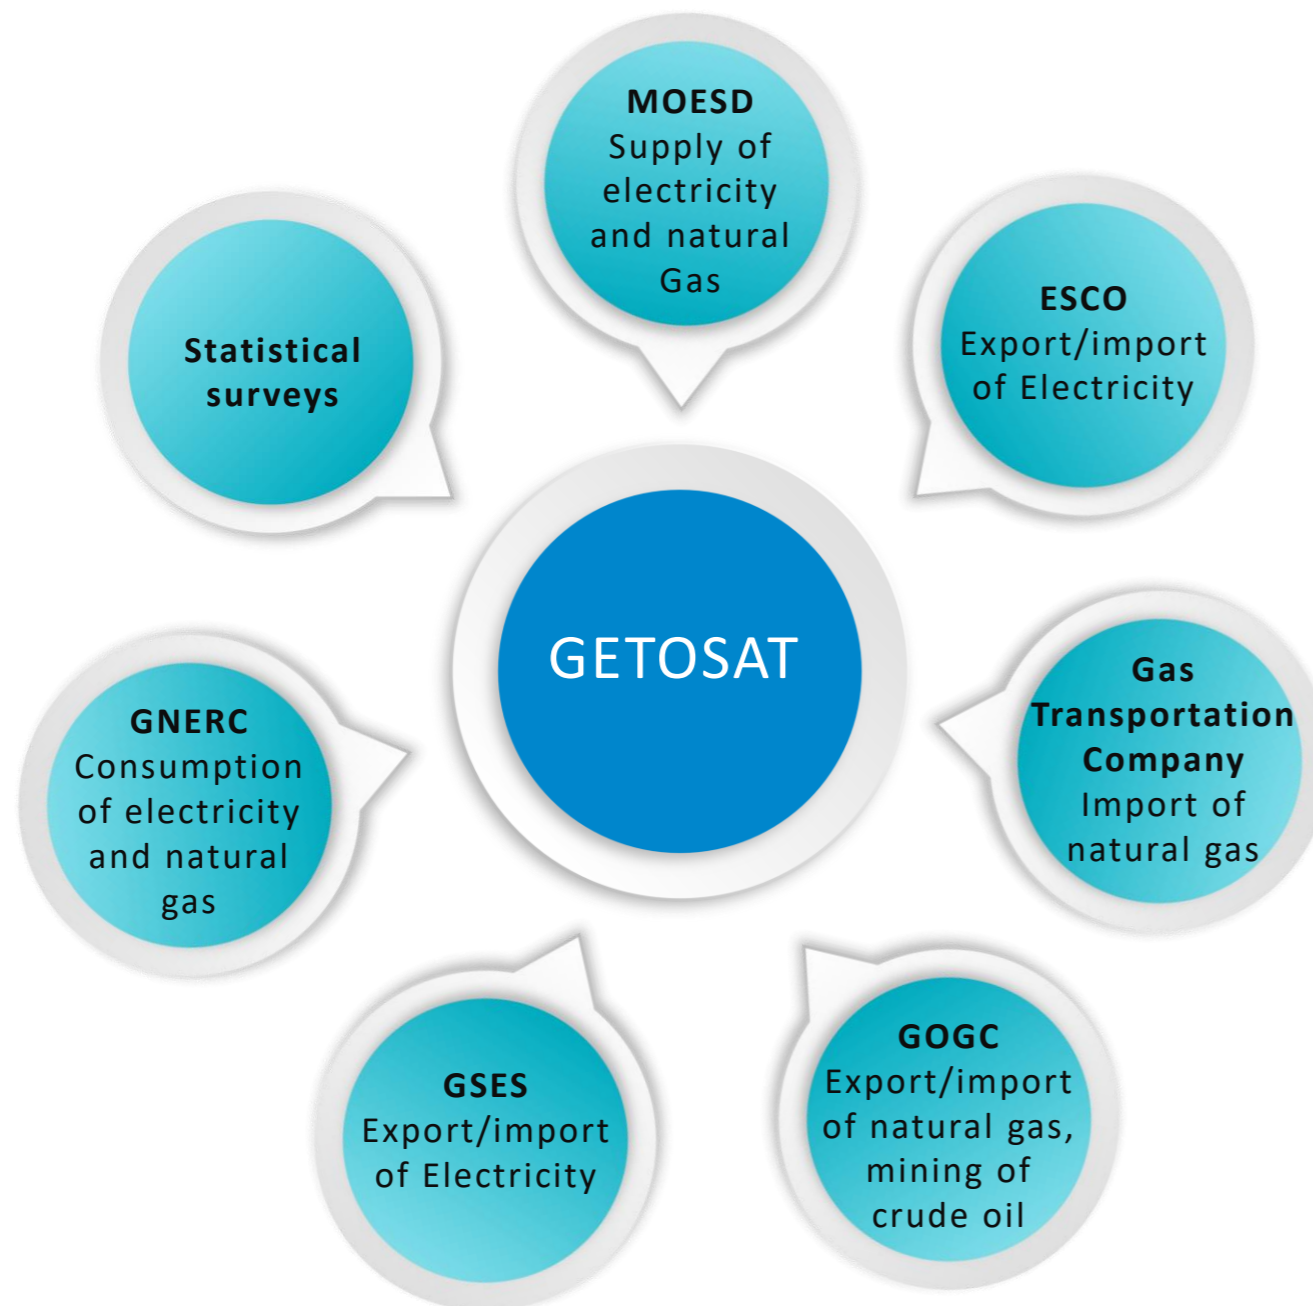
MOESD
Supply of electricity and natural Gas

Statistical surveys

ESCO
Export/import of Electricity

GETOSAT

GNERC
Consumption of electricity and natural gas

Gas Transportation Company
Import of natural gas

GSES
Export/import of Electricity

GOGC
Export/import of natural gas, mining of crude oil